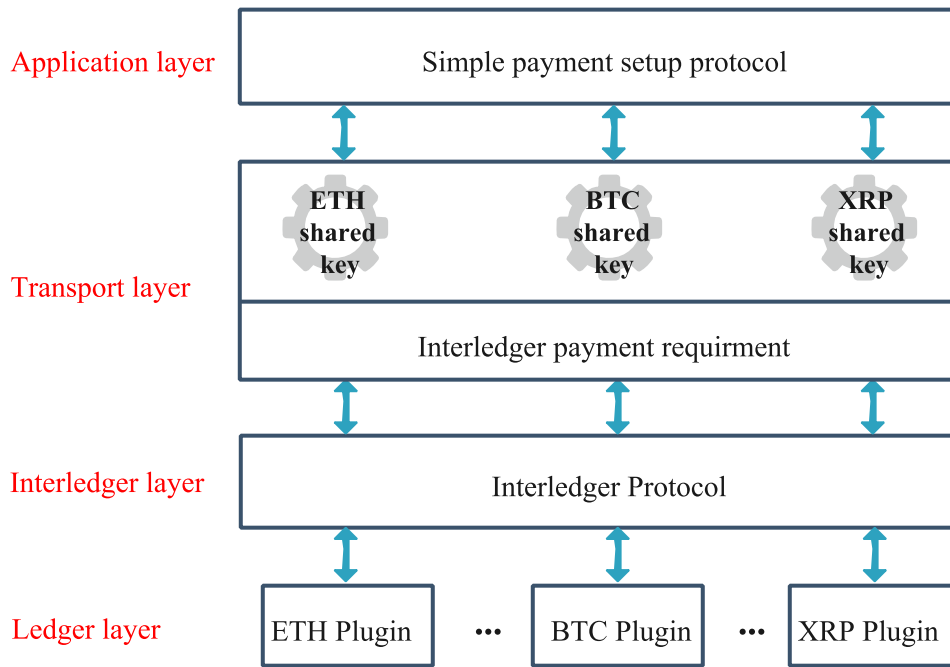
Application layer

Simple payment setup protocol

Transport layer

ETH shared key

BTC shared key

XRP shared key

Interledger payment requirment

Interledger layer

Interledger Protocol

Ledger layer

ETH Plugin

•••

BTC Plugin

•••

XRP Plugin